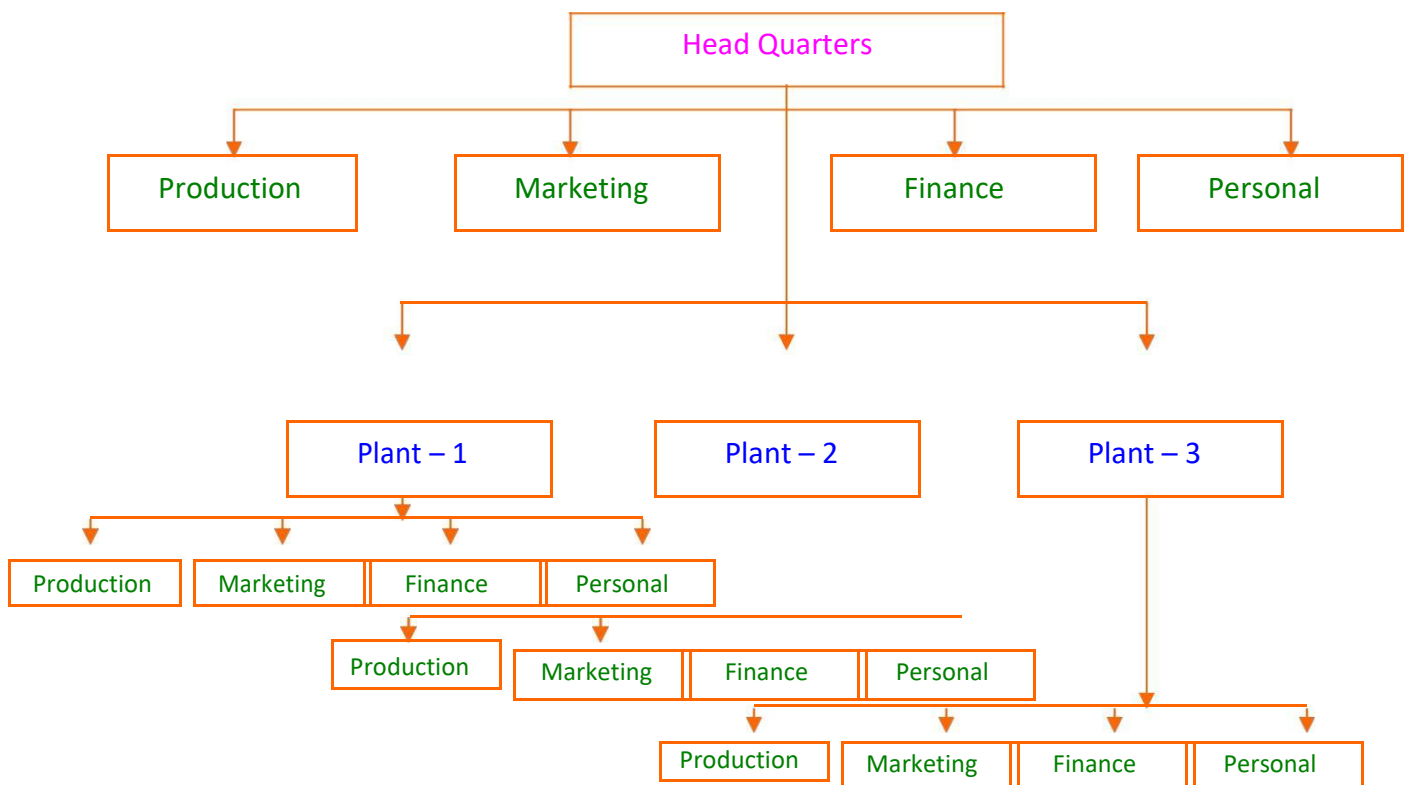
Head Quarters

Production

Marketing

Finance

Personal

Plant – 1

Plant – 2

Plant – 3

Production

Marketing

Finance

Personal

Production

Marketing

Finance

Personal

Production

Marketing

Finance

Personal